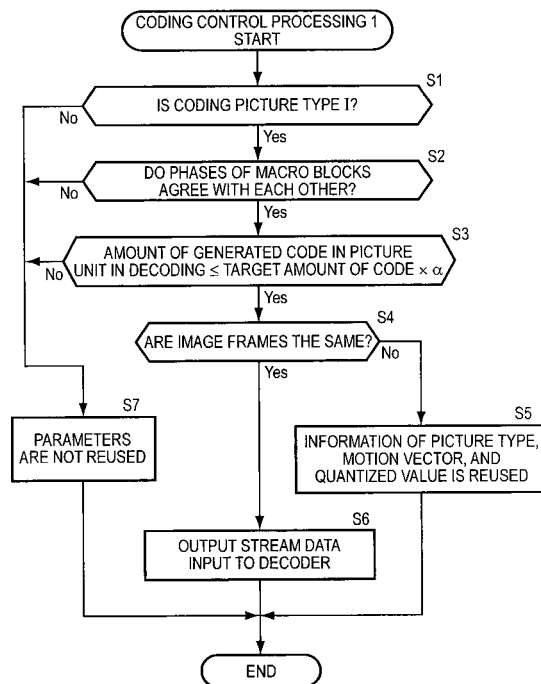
CODING CONTROL PROCESSING 1
START

S1

IS CODING PICTURE TYPE I?

No

Yes

S2

DO PHASES OF MACRO BLOCKS AGREE WITH EACH OTHER?

No

Yes

S3

AMOUNT OF GENERATED CODE IN PICTURE UNIT IN DECODING $\leq$ TARGET AMOUNT OF CODE $\times$ $\alpha$

No

Yes

S4

ARE IMAGE FRAMES THE SAME?

No

Yes

S7

PARAMETERS ARE NOT REUSED

S5

INFORMATION OF PICTURE TYPE, MOTION VECTOR, AND QUANTIZED VALUE IS REUSED

S6

OUTPUT STREAM DATA INPUT TO DECODER

END